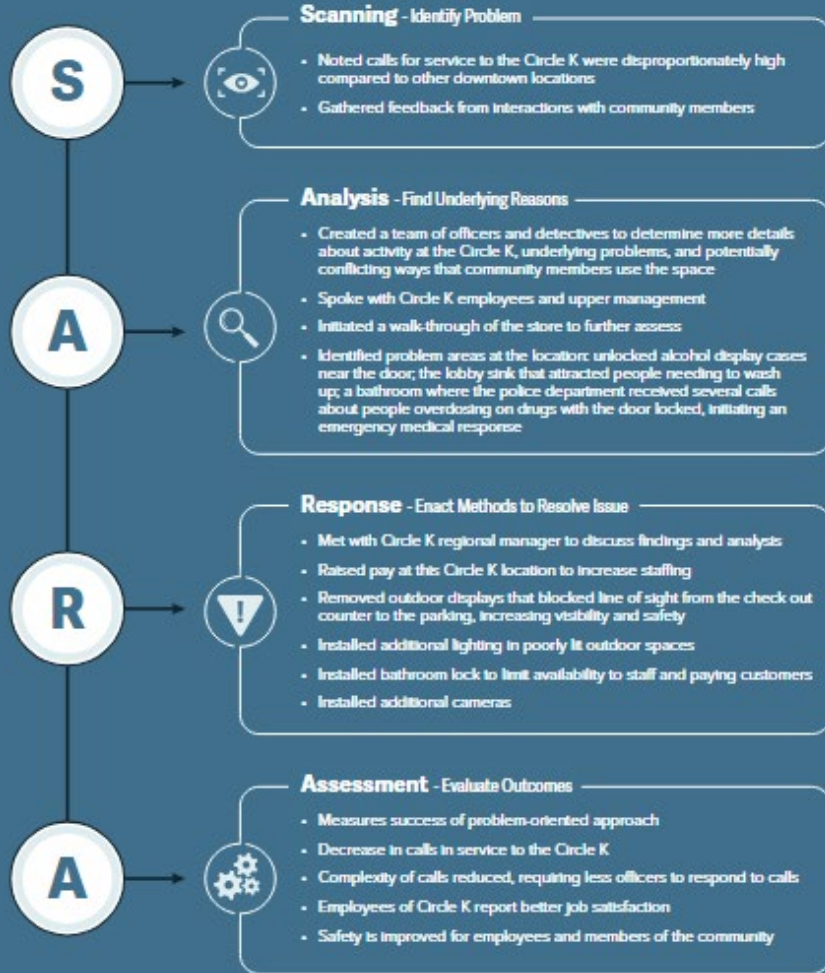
S

**Scanning** - Identify Problem

- Noted calls for service to the Circle K were disproportionately high compared to other downtown locations
- Gathered feedback from interactions with community members

A

**Analysis** - Find Underlying Reasons

- Created a team of officers and detectives to determine more details about activity at the Circle K, underlying problems, and potentially conflicting ways that community members use the space
- Spoke with Circle K employees and upper management
- Initiated a walk-through of the store to further assess
- Identified problem areas at the location: unlocked alcohol display cases near the door; the lobby sink that attracted people needing to wash up; a bathroom where the police department received several calls about people overdosing on drugs with the door locked, initiating an emergency medical response

R

**Response** - Enact Methods to Resolve Issue

- Met with Circle K regional manager to discuss findings and analysis
- Raised pay at this Circle K location to increase staffing
- Removed outdoor displays that blocked line of sight from the check out counter to the parking, increasing visibility and safety
- Installed additional lighting in poorly lit outdoor spaces
- Installed bathroom lock to limit availability to staff and paying customers
- Installed additional cameras

A

**Assessment** - Evaluate Outcomes

- Measures success of problem-oriented approach
- Decrease in calls in service to the Circle K
- Complexity of calls reduced, requiring less officers to respond to calls
- Employees of Circle K report better job satisfaction
- Safety is improved for employees and members of the community